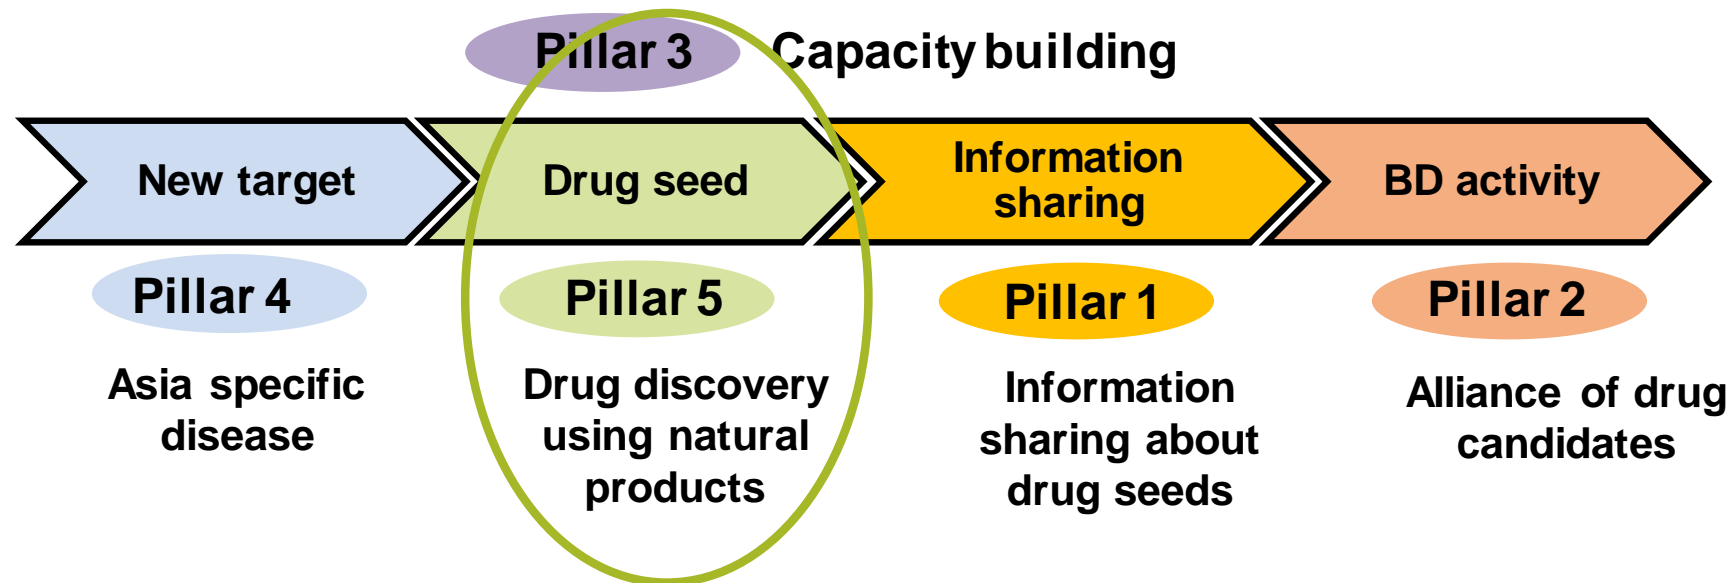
Pillar 3 Capacity building

New target

Drug seed

Information sharing

BD activity

Pillar 4

Asia specific disease

Pillar 5

Drug discovery using natural products

Pillar 1

Information sharing about drug seeds

Pillar 2

Alliance of drug candidates